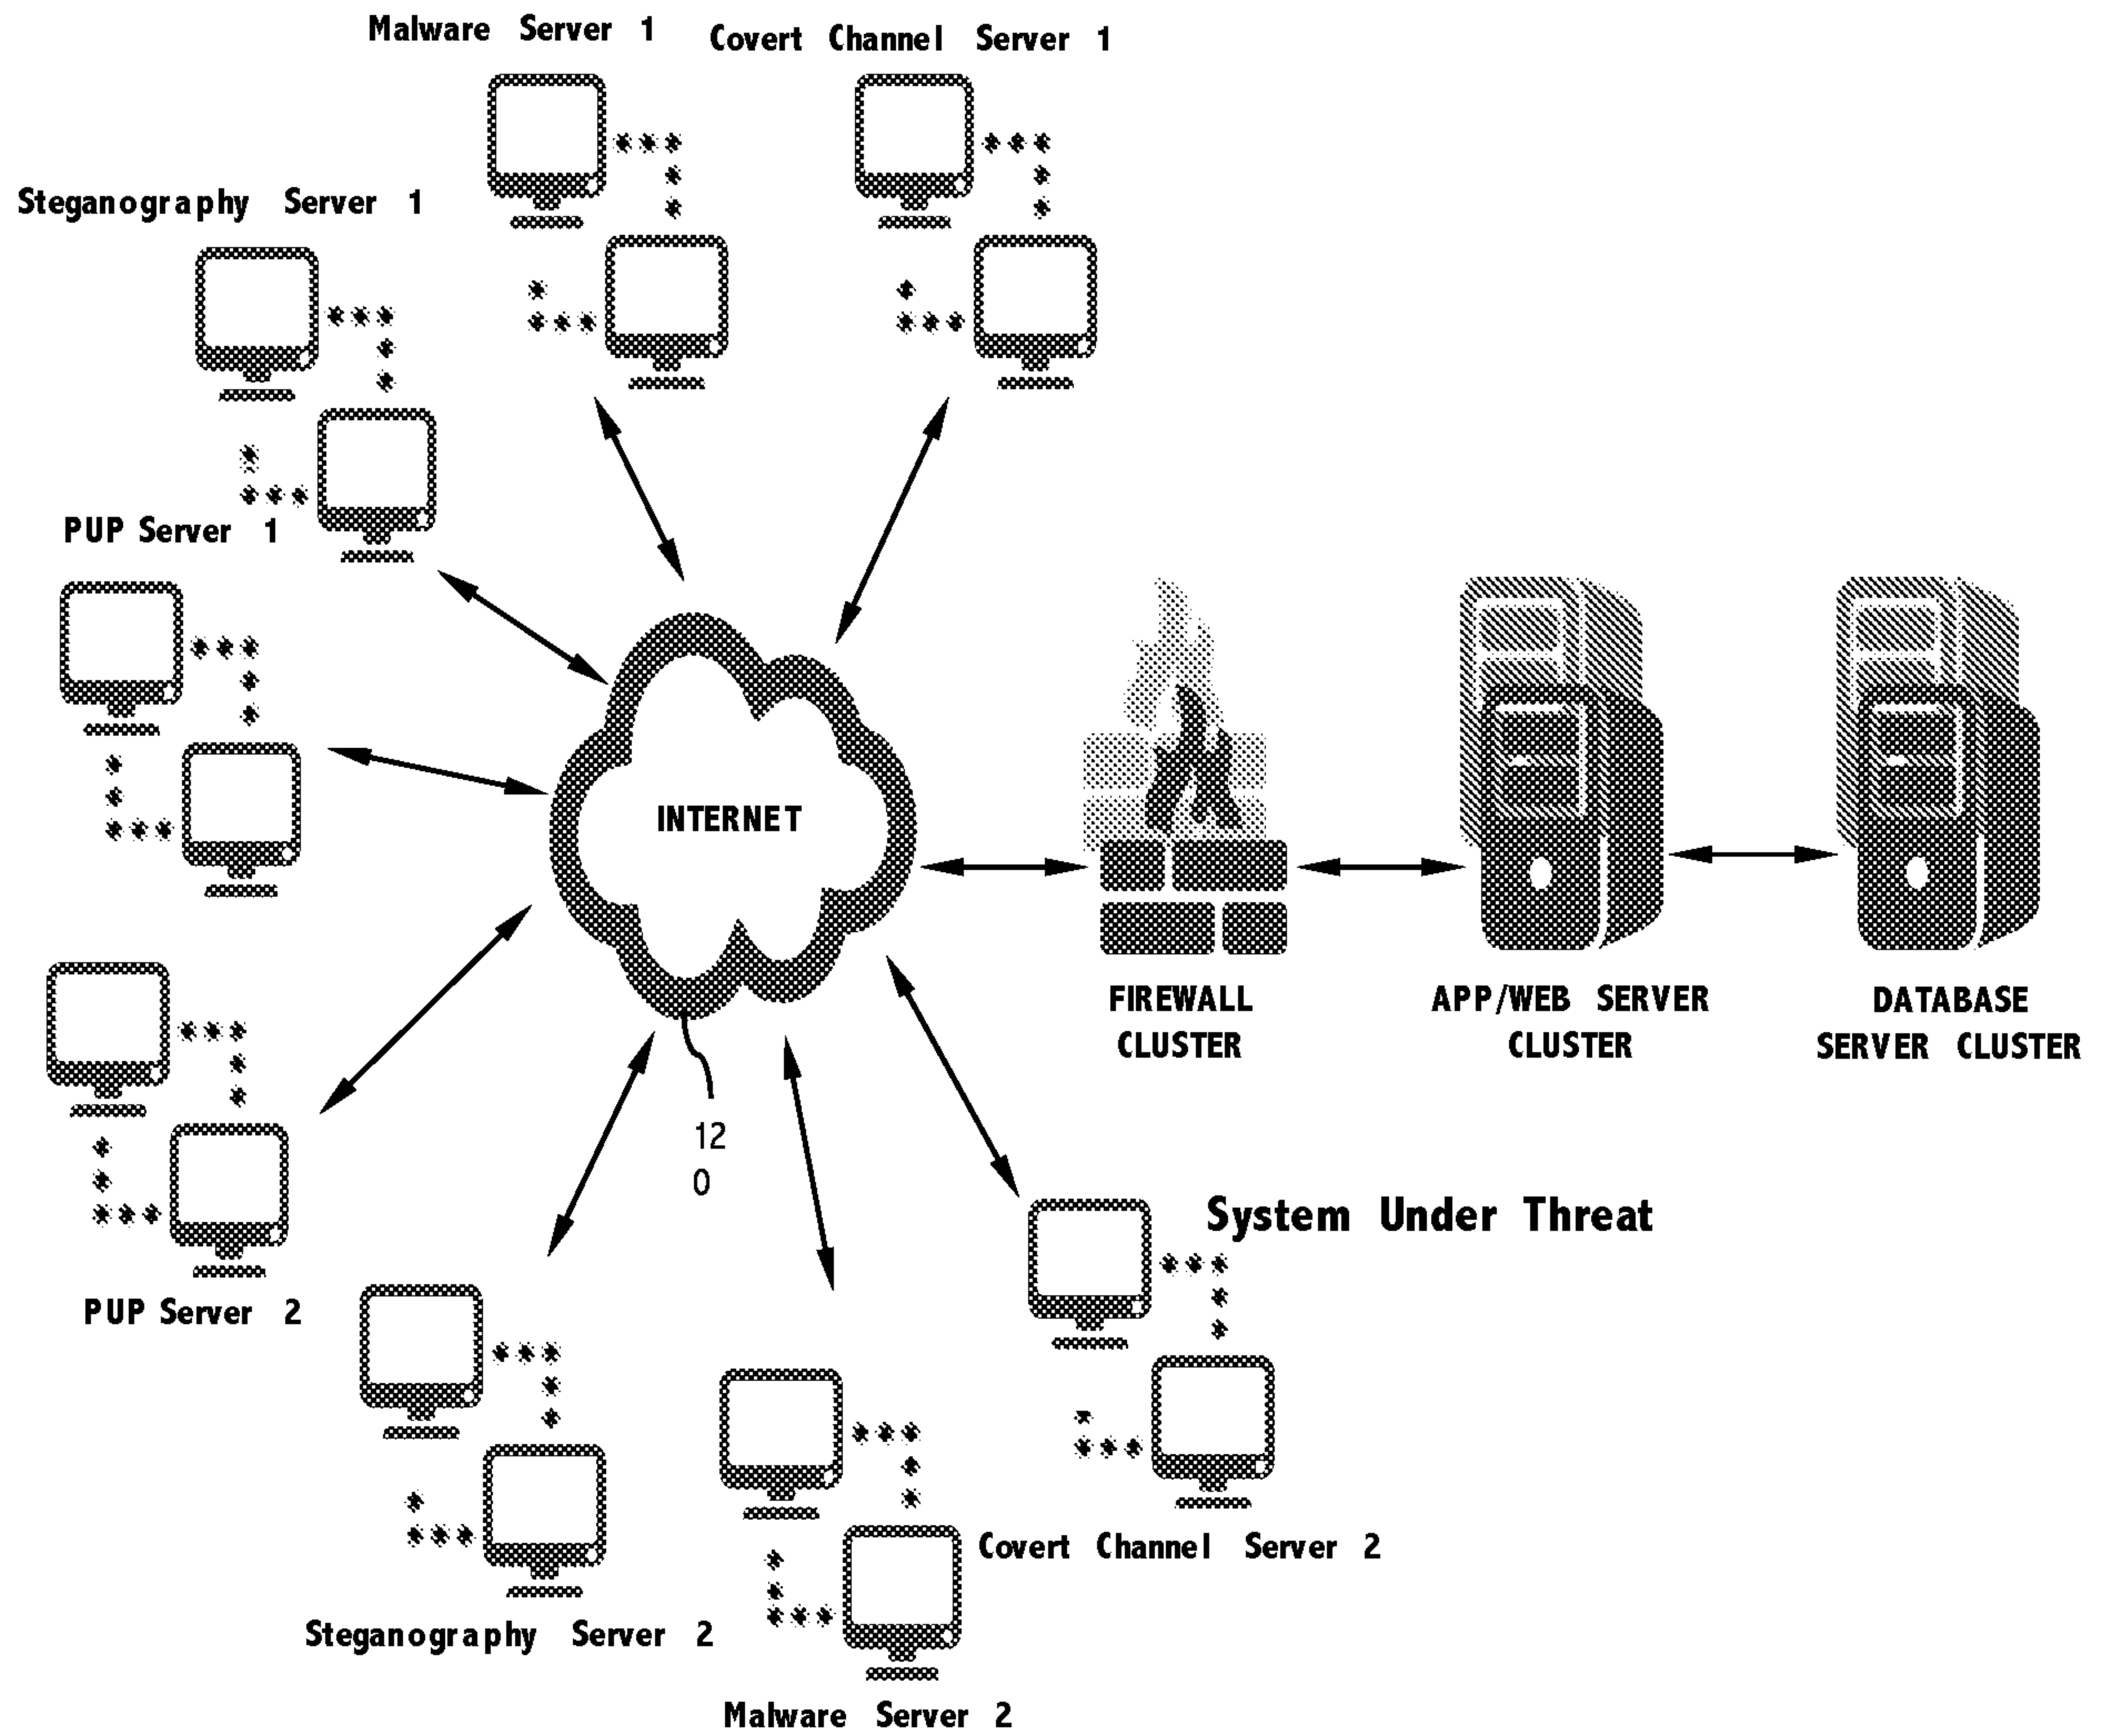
Malware Server 1

Covert Channel Server 1

Steganography Server 1

PUP Server 1

INTERNET

FIREWALL CLUSTER

APP/WEB SERVER CLUSTER

DATABASE SERVER CLUSTER

120

System Under Threat

PUP Server 2

Covert Channel Server 2

Steganography Server 2

Malware Server 2